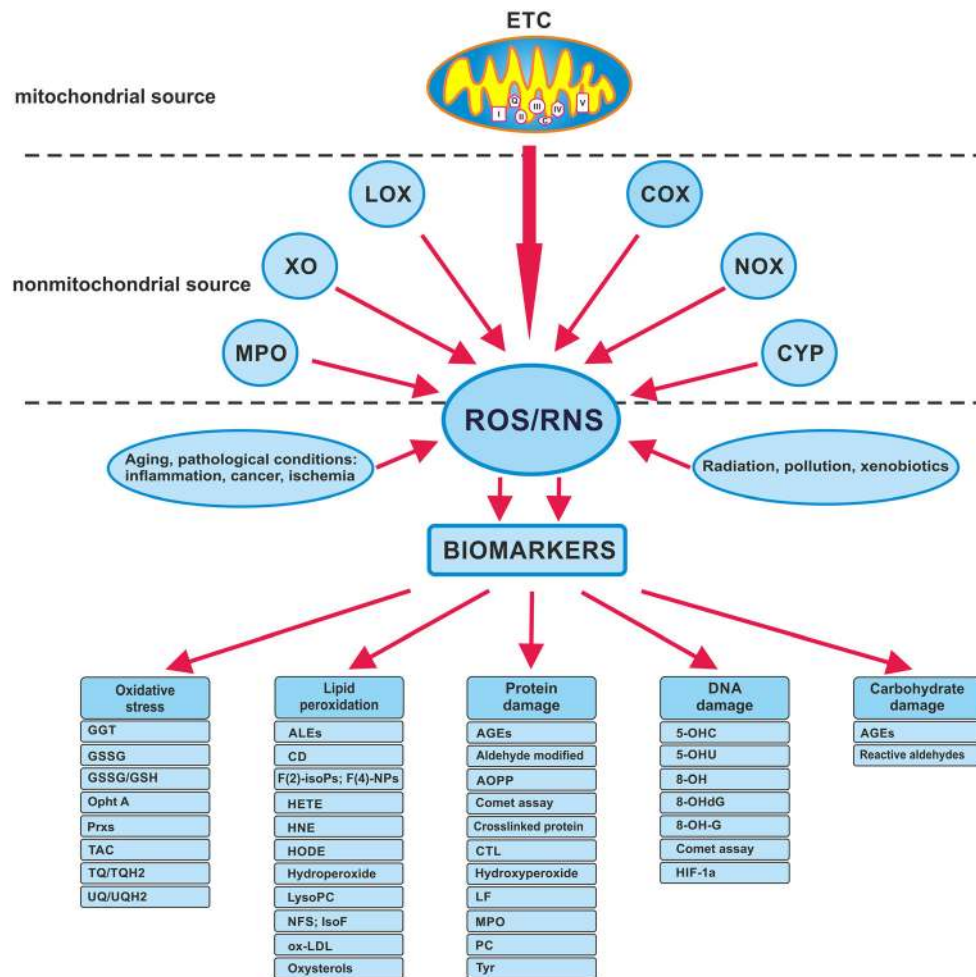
ETC

mitochondrial source

I Q II III IV C V

LOX

COX

XO

NOX

nonmitochondrial source

MPO

CYP

ROS/RNS

Aging, pathological conditions: inflammation, cancer, ischemia

Radiation, pollution, xenobiotics

BIOMARKERS

Oxidative stress
GGT
GSSG
GSSG/GSH
Opht A
Prxs
TAC
TQ/TQH2
UQ/UQH2

Lipid peroxidation
ALEs
CD
F(2)-isoPs; F(4)-NPs
HETE
HNE
HODE
Hydroperoxide
LysoPC
NFS; IsoF
ox-LDL
Oxysterols

Protein damage
AGEs
Aldehyde modified
AOPP
Comet assay
Crosslinked protein
CTL
Hydroxyperoxide
LF
MPO
PC
Tyr

DNA damage
5-OHC
5-OHU
8-OH
8-OHdG
8-OH-G
Comet assay
HIF-1a

Carbohydrate damage
AGEs
Reactive aldehydes